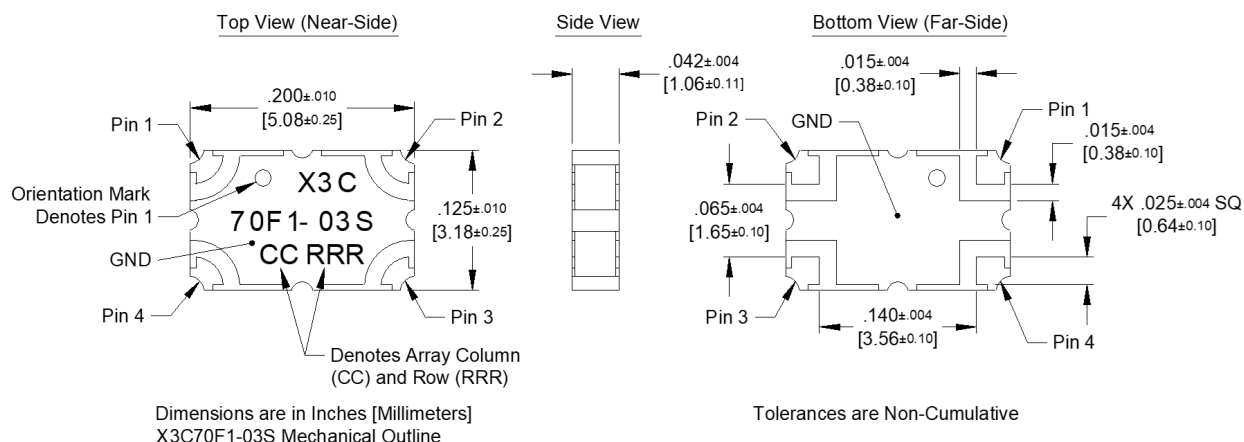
Top View (Near-Side)

Side View

Bottom View (Far-Side)

.200$\pm$.010 [5.08$\pm$0.25]

Pin 1

Pin 2

Orientation Mark Denotes Pin 1

X3 C

70F1- 03 S

CC RRR

.125$\pm$.010 [3.18$\pm$0.25]

GND

Pin 4

Pin 3

Denotes Array Column (CC) and Row (RRR)

.042$\pm$.004 [1.06$\pm$0.11]

.015$\pm$.004 [0.38$\pm$0.10]

Pin 2

GND

Pin 1

.015$\pm$.004 [0.38$\pm$0.10]

.065$\pm$.004 [1.65$\pm$0.10]

4X .025$\pm$.004 SQ [0.64$\pm$0.10]

Pin 3

.140$\pm$.004 [3.56$\pm$0.10]

Pin 4

Dimensions are in Inches [Millimeters]
X3C70F1-03S Mechanical Outline

Tolerances are Non-Cumulative